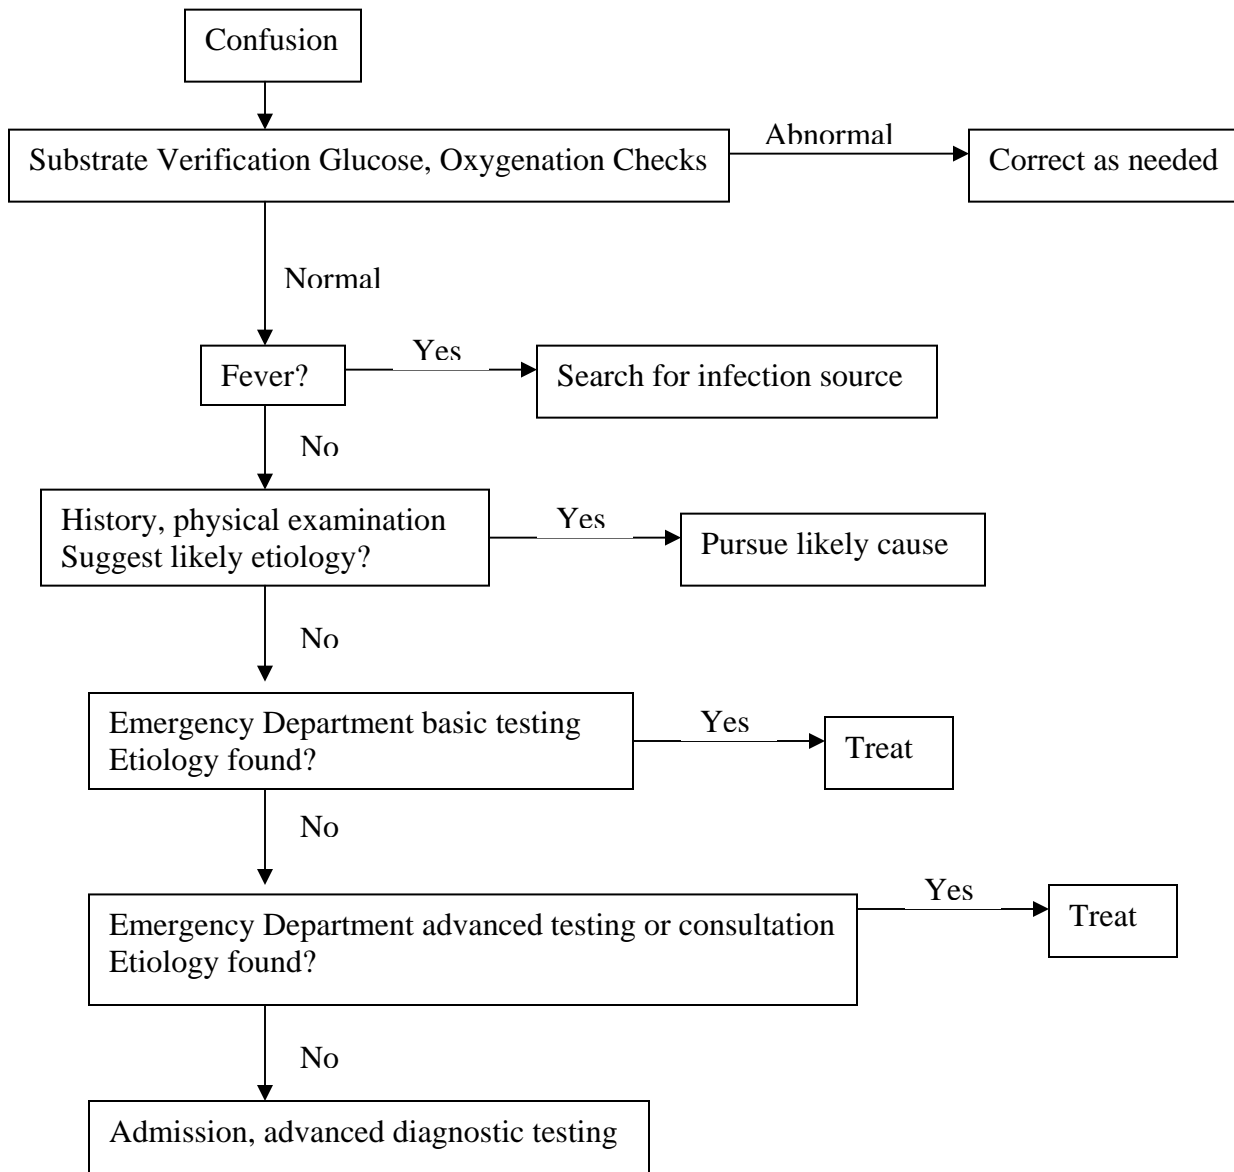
Confusion

Substrate Verification Glucose, Oxygenation Checks

Abnormal

Correct as needed

Normal

Fever?

Yes

Search for infection source

No

History, physical examination
Suggest likely etiology?

Yes

Pursue likely cause

No

Emergency Department basic testing
Etiology found?

Yes

Treat

No

Emergency Department advanced testing or consultation
Etiology found?

Yes

Treat

No

Admission, advanced diagnostic testing